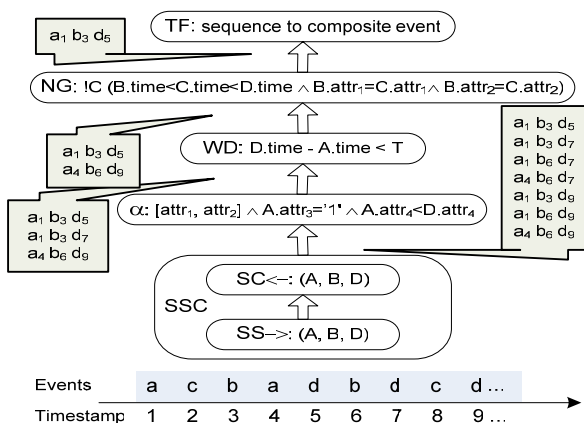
$a_1\ b_3\ d_5$

TF: sequence to composite event

NG: !C (B.time<C.time<D.time $\wedge$ B.attr$_1$=C.attr$_1$ $\wedge$ B.attr$_2$=C.attr$_2$)

$a_1\ b_3\ d_5$
$a_4\ b_6\ d_9$

WD: D.time - A.time < T

$a_1\ b_3\ d_5$
$a_1\ b_3\ d_7$
$a_4\ b_6\ d_9$

$\alpha$: [attr$_1$, attr$_2$] $\wedge$ A.attr$_3$='1' $\wedge$ A.attr$_4$<D.attr$_4$

$a_1\ b_3\ d_5$
$a_1\ b_3\ d_7$
$a_1\ b_6\ d_7$
$a_4\ b_6\ d_7$
$a_1\ b_3\ d_9$
$a_1\ b_6\ d_9$
$a_4\ b_6\ d_9$

SC<–: (A, B, D)

SSC

SS–>: (A, B, D)

| Events | a | c | b | a | d | b | d | c | d … |
|---|---|---|---|---|---|---|---|---|---|
| Timestamp | 1 | 2 | 3 | 4 | 5 | 6 | 7 | 8 | 9 … |